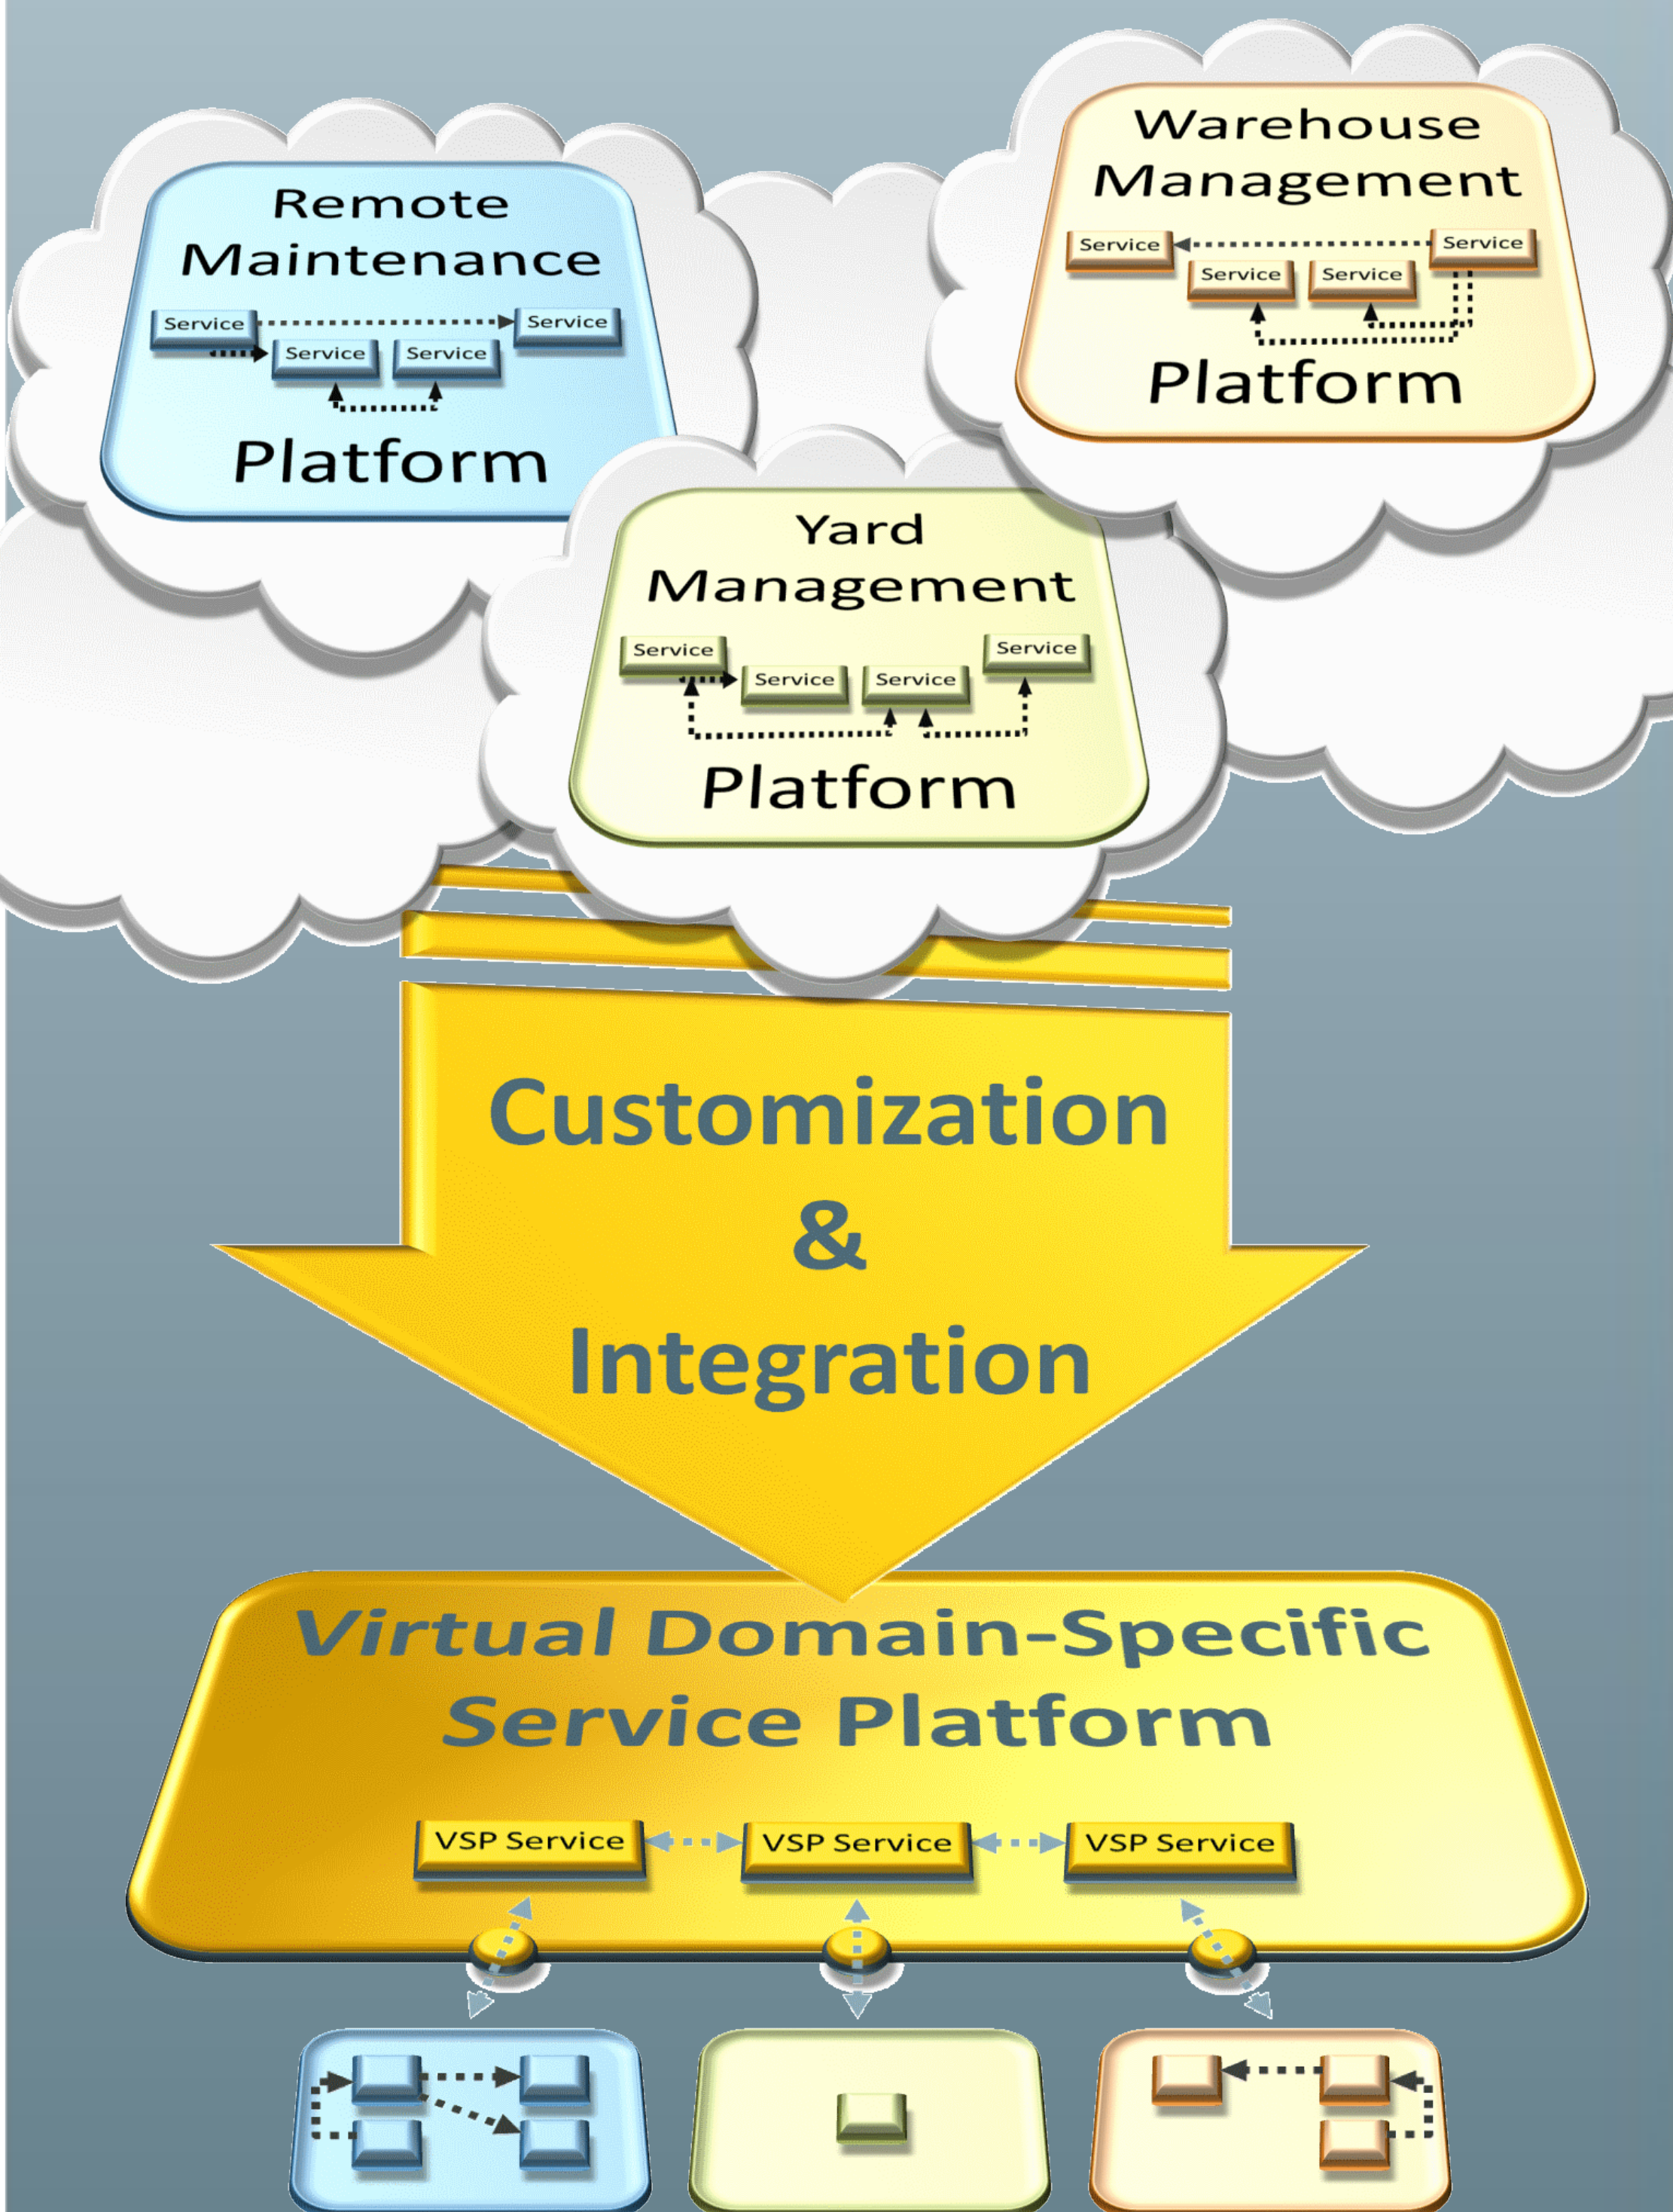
Remote Maintenance

Service

Service

Service

Service

Platform

Warehouse Management

Service

Service

Service

Service

Platform

Yard Management

Service

Service

Service

Service

Platform

Customization & Integration

Virtual Domain-Specific Service Platform

VSP Service

VSP Service

VSP Service